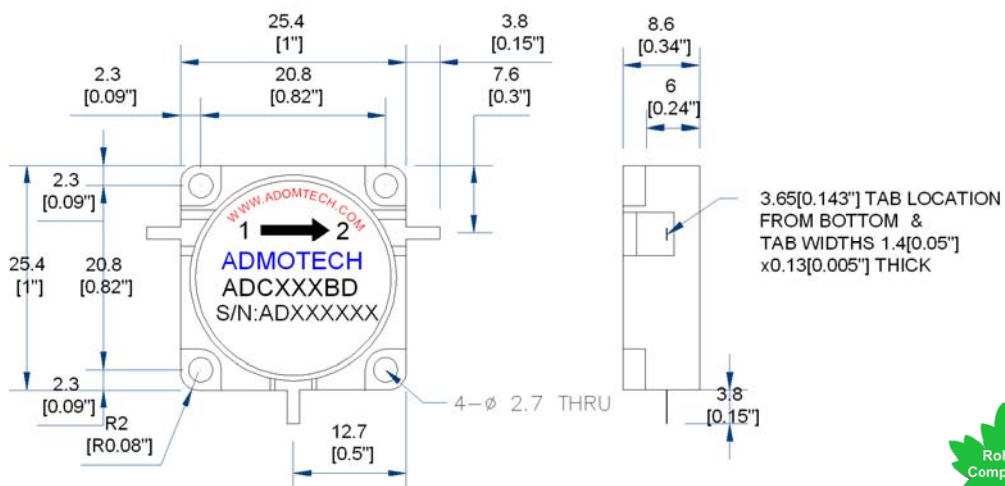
25.4
[1"]

3.8
[0.15"]

8.6
[0.34"]

2.3
[0.09"]

20.8
[0.82"]

7.6
[0.3"]

6
[0.24"]

2.3
[0.09"]

WWW.ADOMTECH.COM

1 2

ADMOTECH

ADCXXXBD

S/N:ADXXXXXX

25.4
[1"]

20.8
[0.82"]

3.65[0.143"] TAB LOCATION FROM BOTTOM &
TAB WIDTHS 1.4[0.05"]
x0.13[0.005"] THICK

2.3
[0.09"]

R2
[R0.08"]

4-ø 2.7 THRU

3.8
[0.15"]

12.7
[0.5"]

Ro
Comp